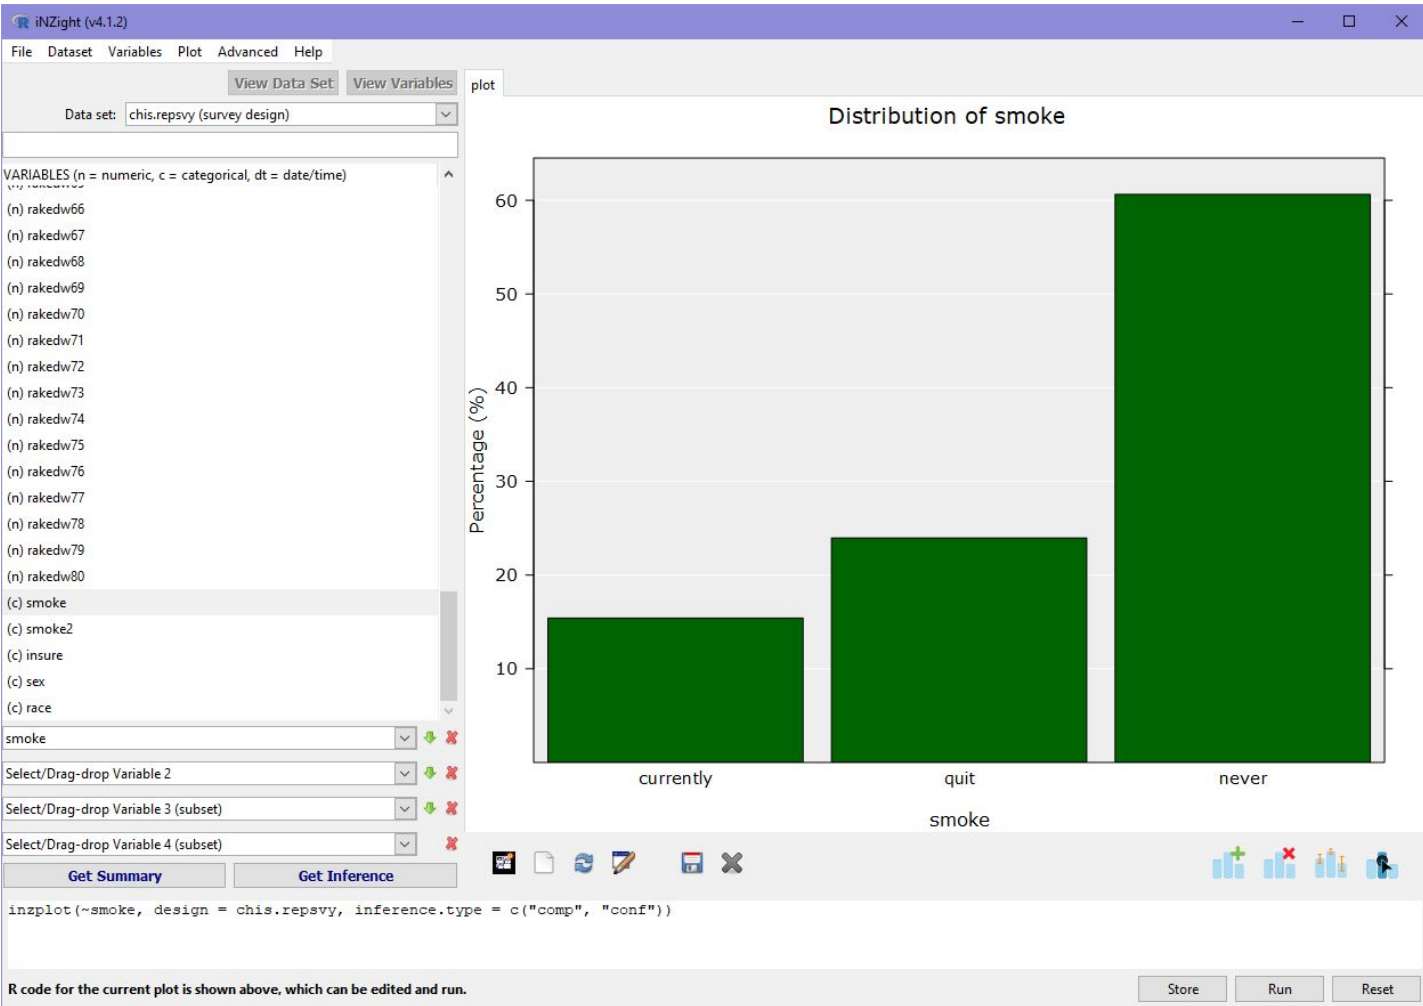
iNZight (v4.1.2)

File Dataset Variables Plot Advanced Help

View Data Set View Variables

Data set: chis.repsvy (survey design)

VARIABLES (n = numeric, c = categorical, dt = date/time)

(n) rakedw66
(n) rakedw67
(n) rakedw68
(n) rakedw69
(n) rakedw70
(n) rakedw71
(n) rakedw72
(n) rakedw73
(n) rakedw74
(n) rakedw75
(n) rakedw76
(n) rakedw77
(n) rakedw78
(n) rakedw79
(n) rakedw80
(c) smoke
(c) smoke2
(c) insure
(c) sex
(c) race

smoke
Select/Drag-drop Variable 2
Select/Drag-drop Variable 3 (subset)
Select/Drag-drop Variable 4 (subset)

Get Summary
Get Inference

plot

Distribution of smoke

60
50
40
30
20
10
Percentage (%)

currently
quit
never
smoke

inzplot(~smoke, design = chis.repsvy, inference.type = c("comp", "conf"))

R code for the current plot is shown above, which can be edited and run.

Store
Run
Reset